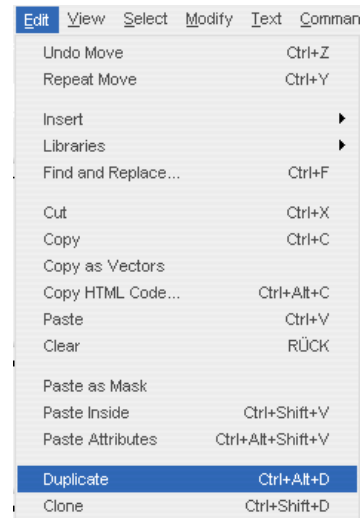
Edit View Select Modify Text Comman

| | |
|---|---|
| Undo Move | Ctrl+Z |
| Repeat Move | Ctrl+Y |
| Insert | |
| Libraries | |
| Find and Replace... | Ctrl+F |
| Cut | Ctrl+X |
| Copy | Ctrl+C |
| Copy as Vectors | |
| Copy HTML Code... | Ctrl+Alt+C |
| Paste | Ctrl+V |
| Clear | RÜCK |
| Paste as Mask | |
| Paste Inside | Ctrl+Shift+V |
| Paste Attributes | Ctrl+Alt+Shift+V |
| Duplicate | Ctrl+Alt+D |
| Clone | Ctrl+Shift+D |